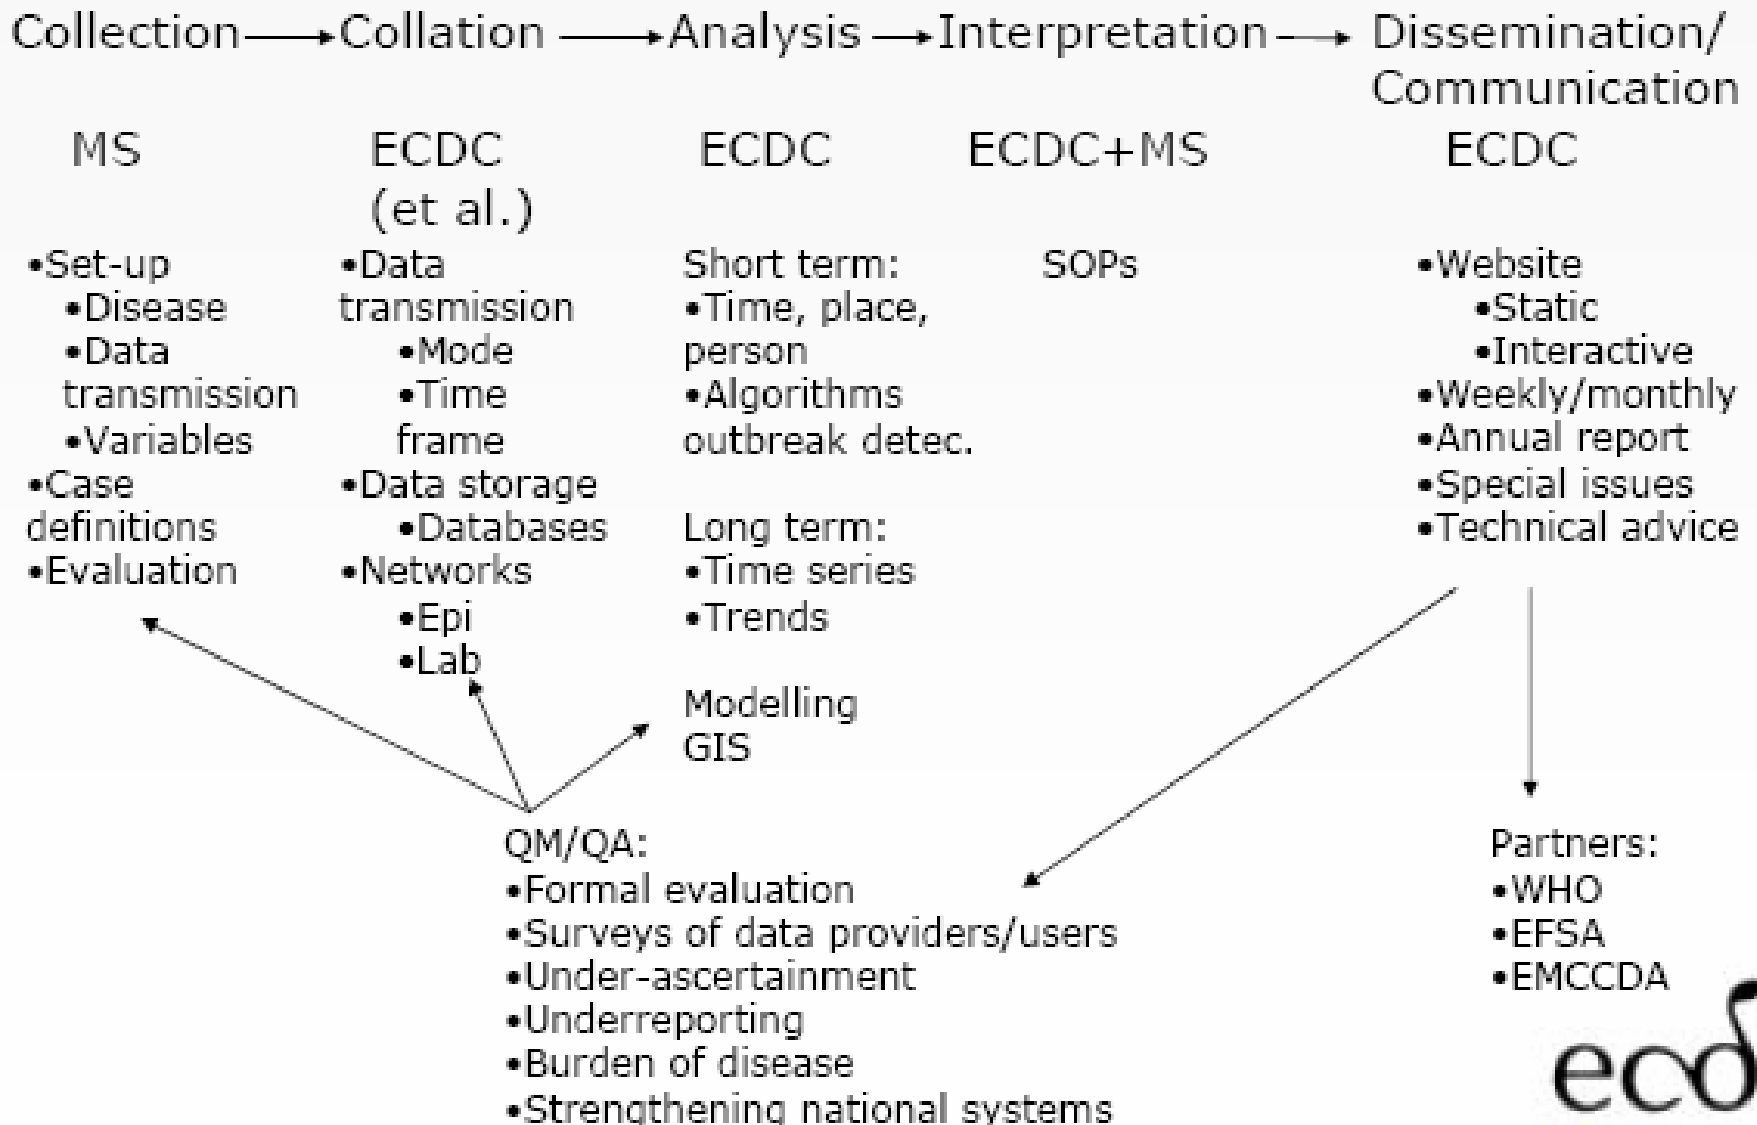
Collection → Collation → Analysis → Interpretation → Dissemination/ Communication

MS

•Set-up
•Disease
•Data transmission
•Variables
•Case definitions
•Evaluation

ECDC (et al.)

•Data transmission
•Mode
•Time frame
•Data storage
•Databases
•Networks
•Epi
•Lab

ECDC

Short term:
•Time, place, person
•Algorithms outbreak detec.

Long term:
•Time series
•Trends

Modelling
GIS

ECDC+MS

SOPs

ECDC

•Website
•Static
•Interactive
•Weekly/monthly
•Annual report
•Special issues
•Technical advice

QM/QA:
•Formal evaluation
•Surveys of data providers/users
•Under-ascertainment
•Underreporting
•Burden of disease
•Strengthening national systems

Partners:
•WHO
•EFSA
•EMCCDA

ec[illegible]